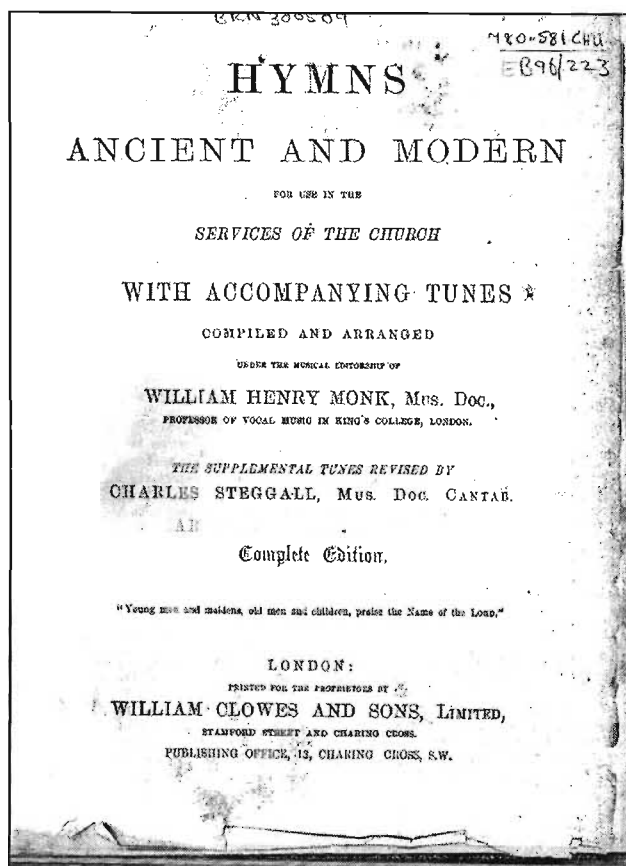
BRN 300509

780-581 CHU
B96/223

HYMNS

ANCIENT AND MODERN

FOR USE IN THE

SERVICES OF THE CHURCH

WITH ACCOMPANYING TUNES

COMPILED AND ARRANGED

UNDER THE MUSICAL EDITORSHIP OF

WILLIAM HENRY MONK, Mus. Doc.,

PROFESSOR OF VOCAL MUSIC IN KING'S COLLEGE, LONDON.

THE SUPPLEMENTAL TUNES REVISED BY

CHARLES STEGGALL, Mus. Doc. Cantab.

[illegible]

Complete Edition,

"Young men and maidens, old men and children, praise the Name of the Lord."

LONDON:

PRINTED FOR THE PROPRIETORS BY

WILLIAM CLOWES AND SONS, Limited,

STAMFORD STREET AND CHARING CROSS.

PUBLISHING OFFICE, 13, CHARING CROSS, S.W.